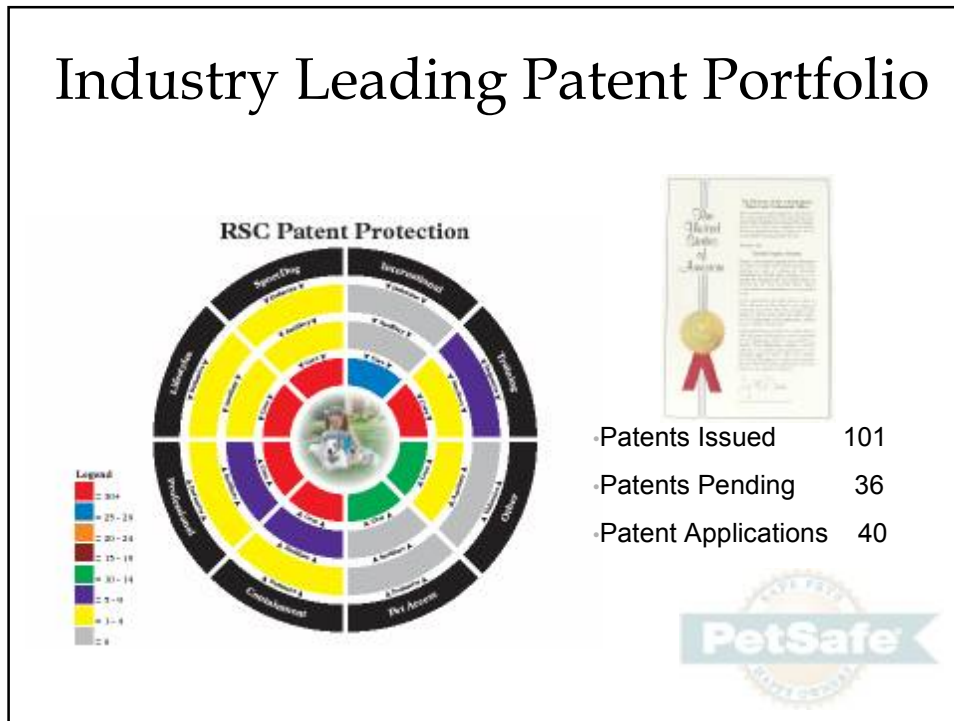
Industry Leading Patent Portfolio

RSC Patent Protection

Sport/Dog

International

Training

Other

Pet Access

Containment

Professional

Lifestyle

Legend

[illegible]

The United States of America

•Patents Issued 101

•Patents Pending 36

•Patent Applications 40

PetSafe